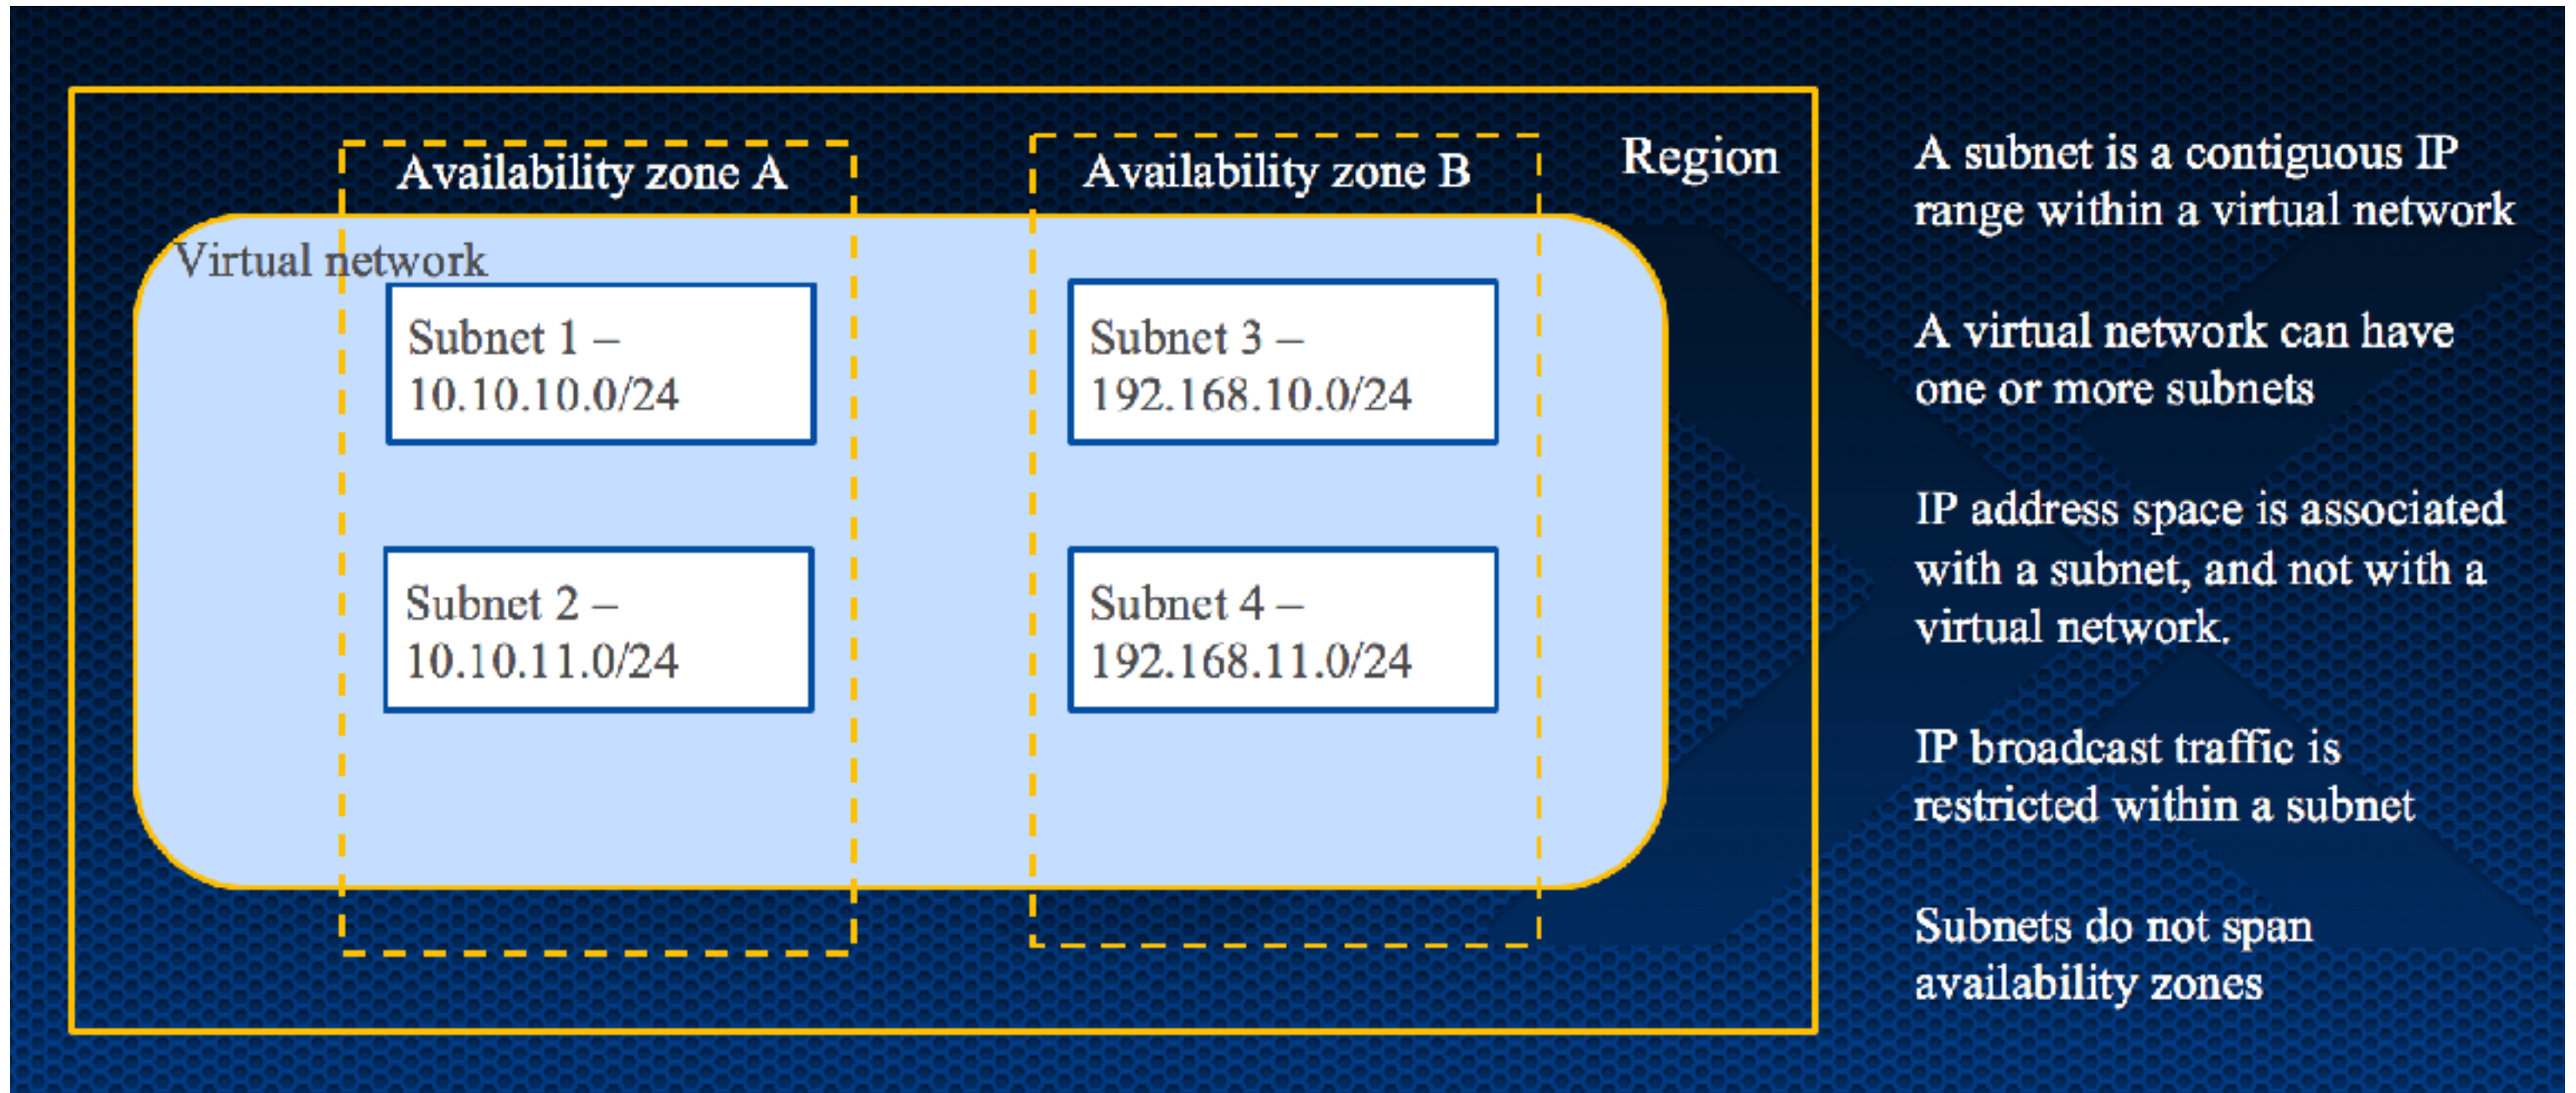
Availability zone A

Availability zone B

Region

Virtual network

Subnet 1 – 10.10.10.0/24

Subnet 2 – 10.10.11.0/24

Subnet 3 – 192.168.10.0/24

Subnet 4 – 192.168.11.0/24

A subnet is a contiguous IP range within a virtual network

A virtual network can have one or more subnets

IP address space is associated with a subnet, and not with a virtual network.

IP broadcast traffic is restricted within a subnet

Subnets do not span availability zones